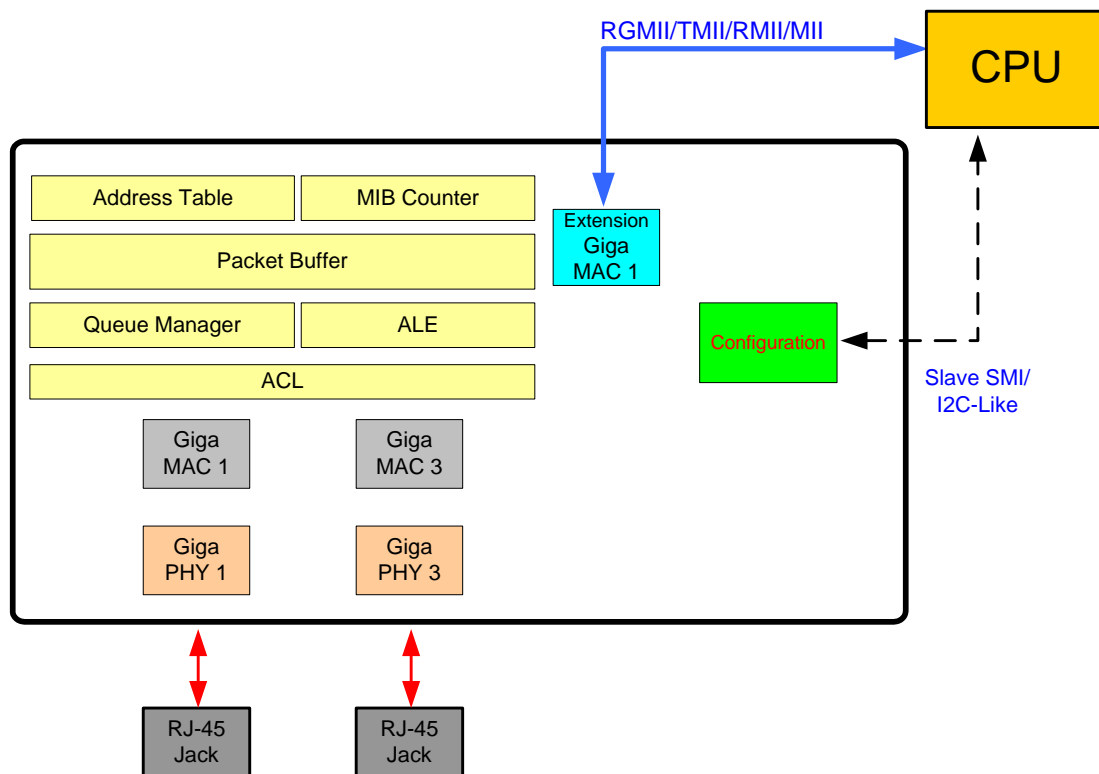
RGMII/TMII/RMII/MII

CPU

Address Table

MIB Counter

Extension Giga MAC 1

Packet Buffer

Queue Manager

ALE

Configuration

ACL

Slave SMI/ I2C-Like

Giga MAC 1

Giga MAC 3

Giga PHY 1

Giga PHY 3

RJ-45 Jack

RJ-45 Jack